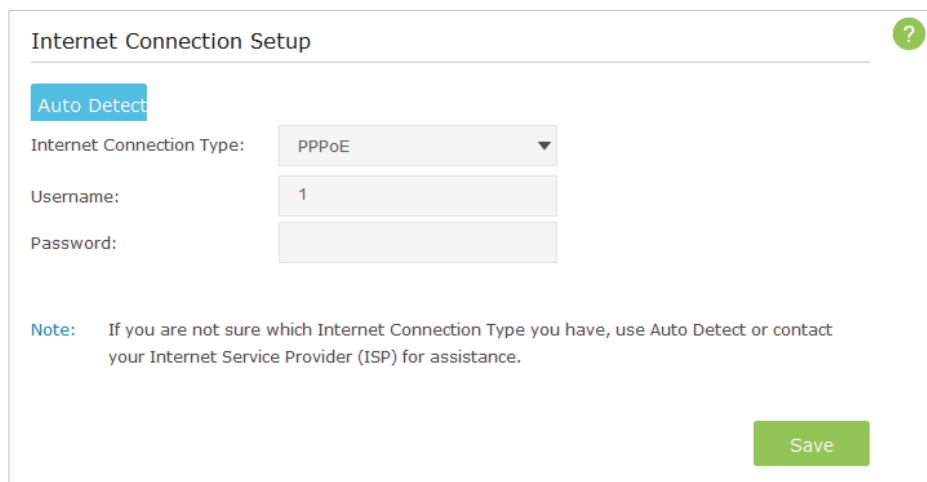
Internet Connection Setup

?

Auto Detect

Internet Connection Type: PPPoE

Username: 1

Password:

Note: If you are not sure which Internet Connection Type you have, use Auto Detect or contact your Internet Service Provider (ISP) for assistance.

Save